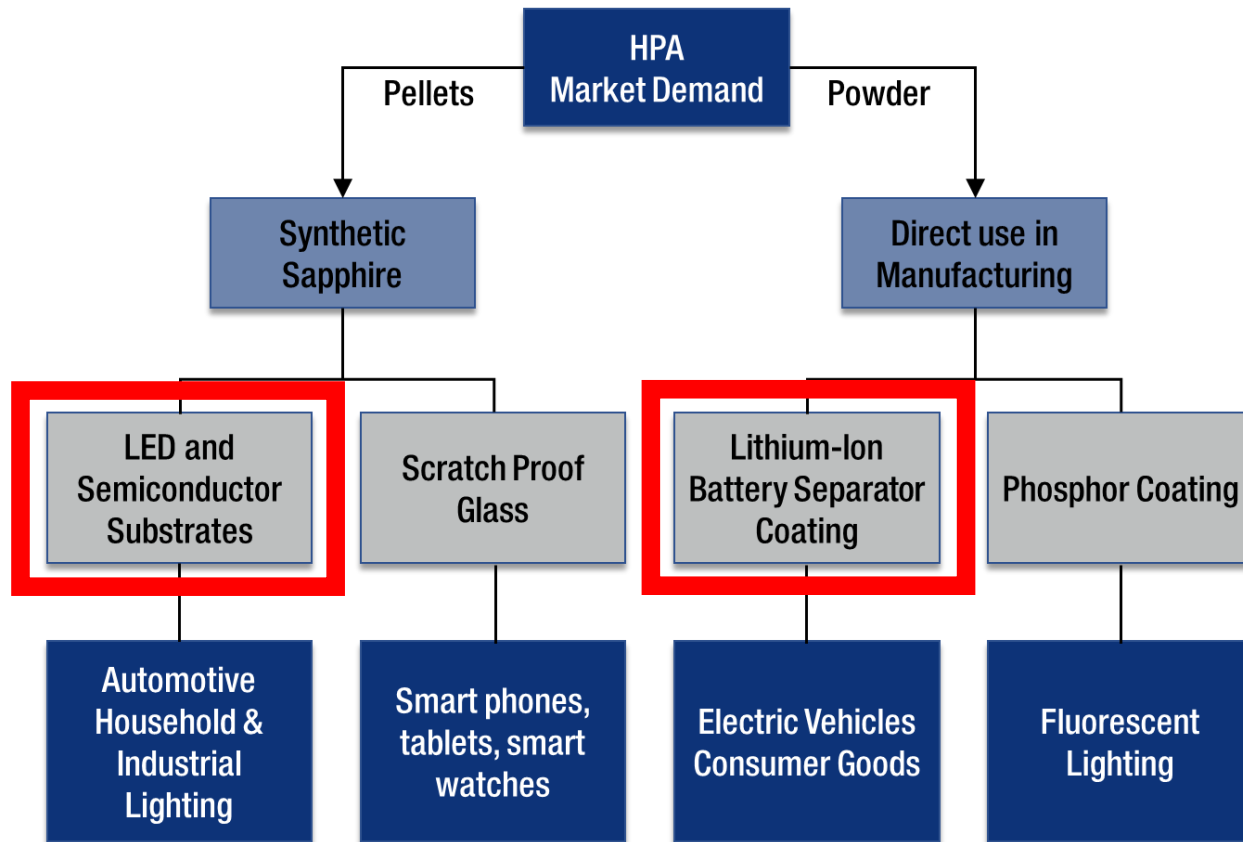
HPA
Market Demand

Pellets

Powder

Synthetic Sapphire

Direct use in Manufacturing

LED and Semiconductor Substrates

Scratch Proof Glass

Lithium-Ion Battery Separator Coating

Phosphor Coating

Automotive Household & Industrial Lighting

Smart phones, tablets, smart watches

Electric Vehicles Consumer Goods

Fluorescent Lighting